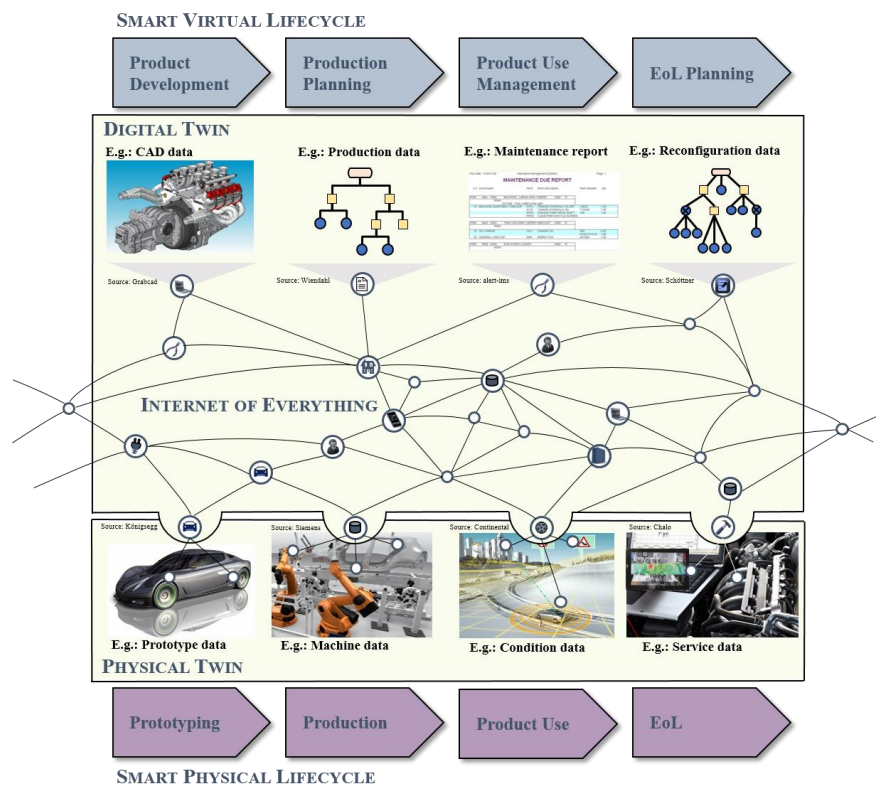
SMART VIRTUAL LIFECYCLE

Product Development

Production Planning

Product Use Management

EoL Planning

DIGITAL TWIN

E.g.: CAD data

E.g.: Production data

E.g.: Maintenance report

MAINTENANCE DUE REPORT

E.g.: Reconfiguration data

Source: Grabcad

Source: Wiendahl

Source: alert-ims

Source: Schöttner

INTERNET OF EVERYTHING

Source: Königsegg

Source: Siemens

Source: Continental

Source: Chalo

E.g.: Prototype data

E.g.: Machine data

E.g.: Condition data

E.g.: Service data

PHYSICAL TWIN

Prototyping

Production

Product Use

EoL

SMART PHYSICAL LIFECYCLE